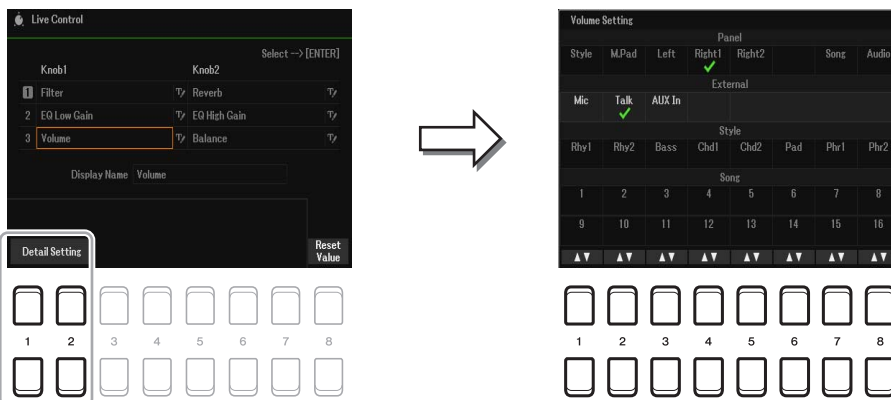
Live Control

Select --> [ENTER]

| | Knob1 | | Knob2 | |
|---|---|---|---|---|
| 1 | Filter | T | Reverb | T |
| 2 | EQ Low Gain | T | EQ High Gain | T |
| 3 | Volume | T | Balance | T |

Display Name Volume

Detail Setting

Reset Value

1 2 3 4 5 6 7 8

Volume Setting

Panel

| Style | M.Pad | Left | Right1 ✓ | Right2 | | Song | Audio |
|---|---|---|---|---|---|---|---|

External

| Mic | Talk ✓ | AUX In | | | | | |
|---|---|---|---|---|---|---|---|

Style

| Rhy1 | Rhy2 | Bass | Chd1 | Chd2 | Pad | Phr1 | Phr2 |
|---|---|---|---|---|---|---|---|

Song

| 1 | 2 | 3 | 4 | 5 | 6 | 7 | 8 |
|---|---|---|---|---|---|---|---|
| 9 | 10 | 11 | 12 | 13 | 14 | 15 | 16 |

1 2 3 4 5 6 7 8